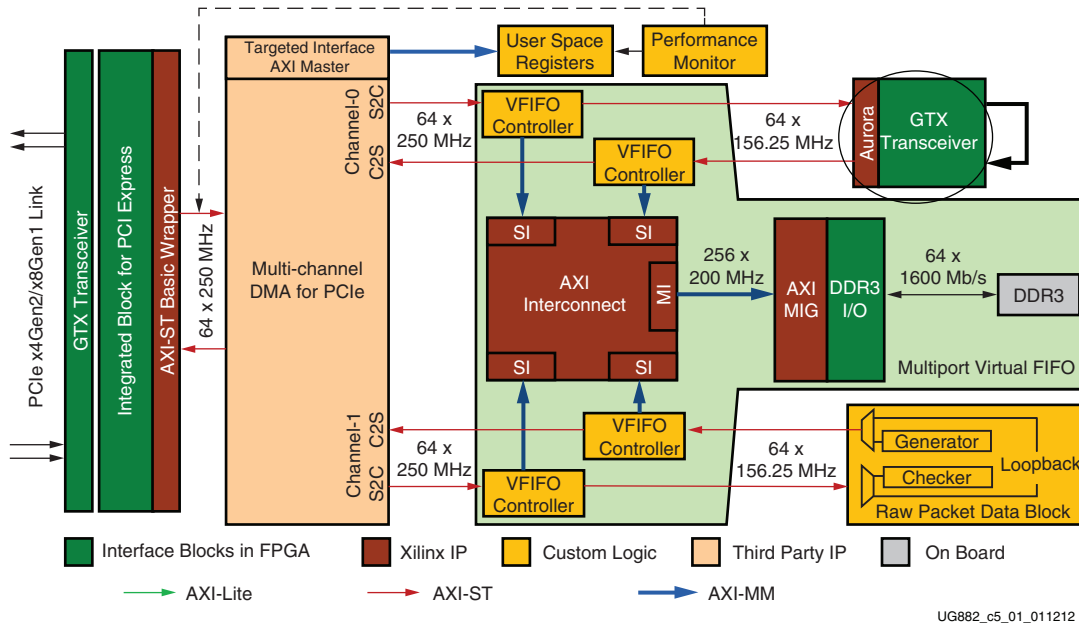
PCIe x4Gen2/x8Gen1 Link

GTX Transceiver

Integrated Block for PCI Express

AXI-ST Basic Wrapper

64 x 250 MHz

Targeted Interface AXI Master

Multi-channel DMA for PCIe

Channel-0 S2C C2S

Channel-1 C2S S2C

User Space Registers

Performance Monitor

64 x 250 MHz

VFIFO Controller

VFIFO Controller

64 x 156.25 MHz

Aurora

GTX Transceiver

SI

SI

AXI Interconnect

MI

SI

SI

256 x 200 MHz

AXI MIG

DDR3 I/O

64 x 1600 Mb/s

DDR3

Multiport Virtual FIFO

64 x 250 MHz

VFIFO Controller

VFIFO Controller

64 x 156.25 MHz

Generator

Checker

Loopback

Raw Packet Data Block

Interface Blocks in FPGA

Xilinx IP

Custom Logic

Third Party IP

On Board

AXI-Lite

AXI-ST

AXI-MM

UG882_c5_01_011212